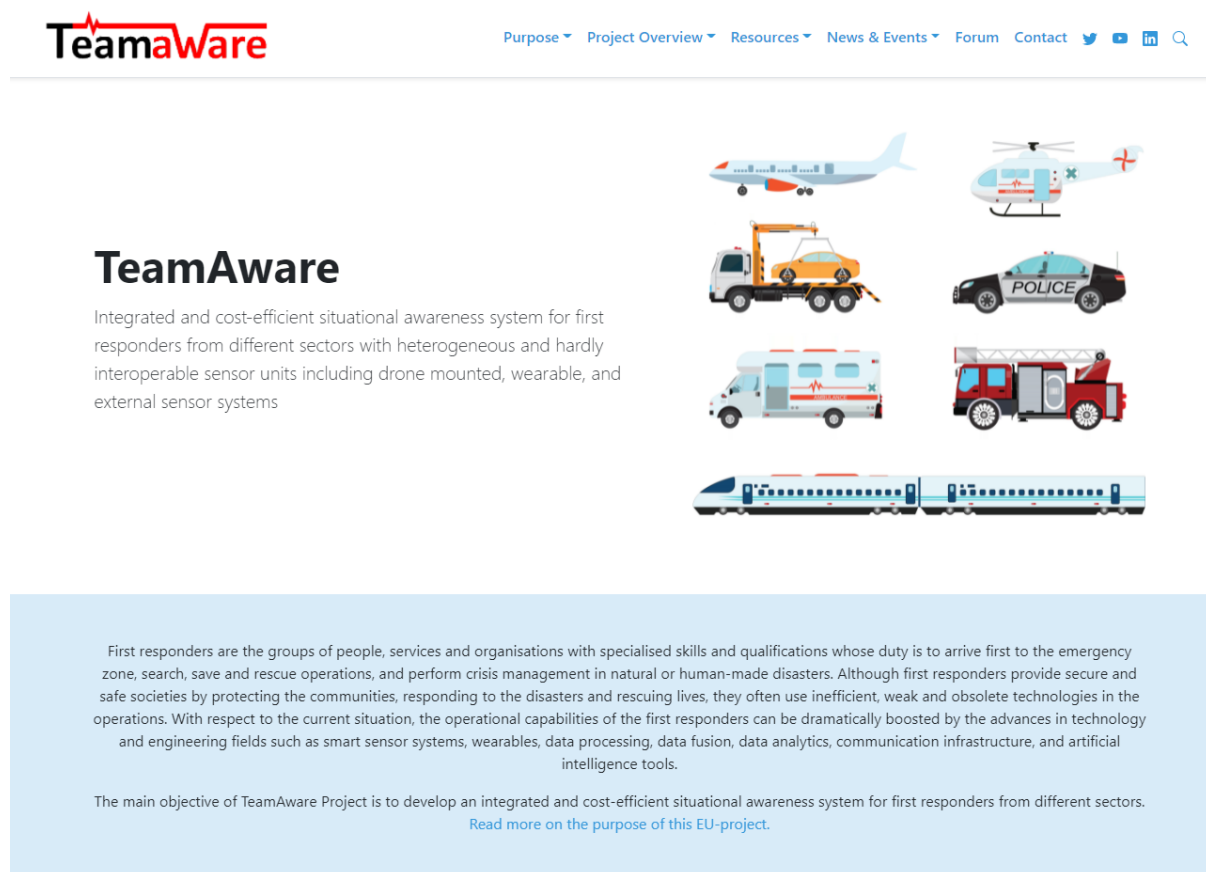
TeamaWare

Purpose Project Overview Resources News & Events Forum Contact

TeamAware

Integrated and cost-efficient situational awareness system for first responders from different sectors with heterogeneous and hardly interoperable sensor units including drone mounted, wearable, and external sensor systems

POLICE

First responders are the groups of people, services and organisations with specialised skills and qualifications whose duty is to arrive first to the emergency zone, search, save and rescue operations, and perform crisis management in natural or human-made disasters. Although first responders provide secure and safe societies by protecting the communities, responding to the disasters and rescuing lives, they often use inefficient, weak and obsolete technologies in the operations. With respect to the current situation, the operational capabilities of the first responders can be dramatically boosted by the advances in technology and engineering fields such as smart sensor systems, wearables, data processing, data fusion, data analytics, communication infrastructure, and artificial intelligence tools.

The main objective of TeamAware Project is to develop an integrated and cost-efficient situational awareness system for first responders from different sectors. Read more on the purpose of this EU-project.